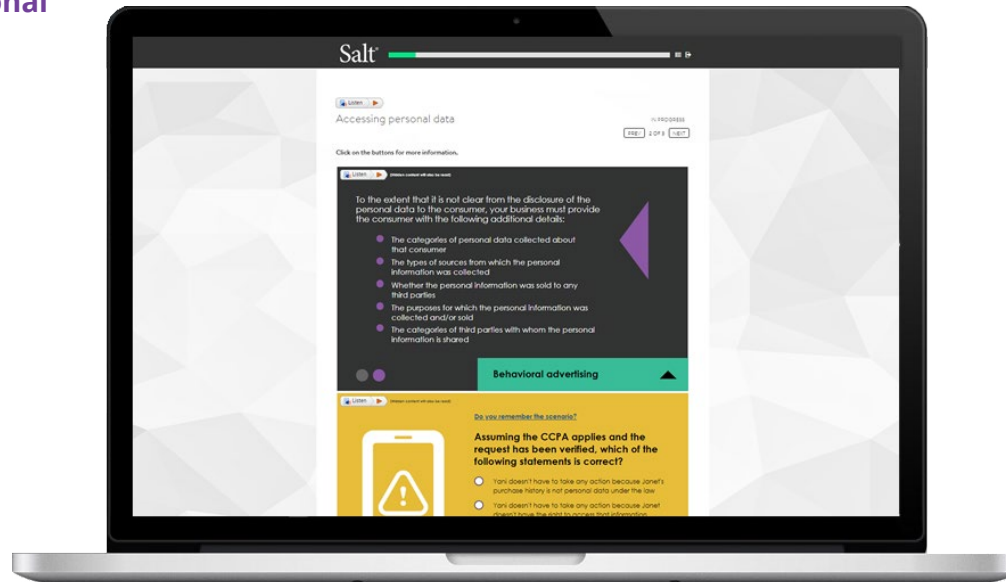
onal

Salt

Listen

Accessing personal data

IN PROGRESS

PREV 2 OF 5 NEXT

Click on the buttons for more information.

Listen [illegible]

To the extent that it is not clear from the disclosure of the personal data to the consumer, your business must provide the consumer with the following additional details:

The categories of personal data collected about that consumer

The types of sources from which the personal information was collected

Whether the personal information was sold to any third parties

The purposes for which the personal information was collected and/or sold

The categories of third parties with whom the personal information is shared

Behavioral advertising

Listen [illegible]

Do you remember the scenario?

Assuming the CCPA applies and the request has been verified, which of the following statements is correct?

Yani doesn't have to take any action because Janet's purchase history is not personal data under the law

Yani doesn't have to take any action because Janet doesn't have the right to access that information